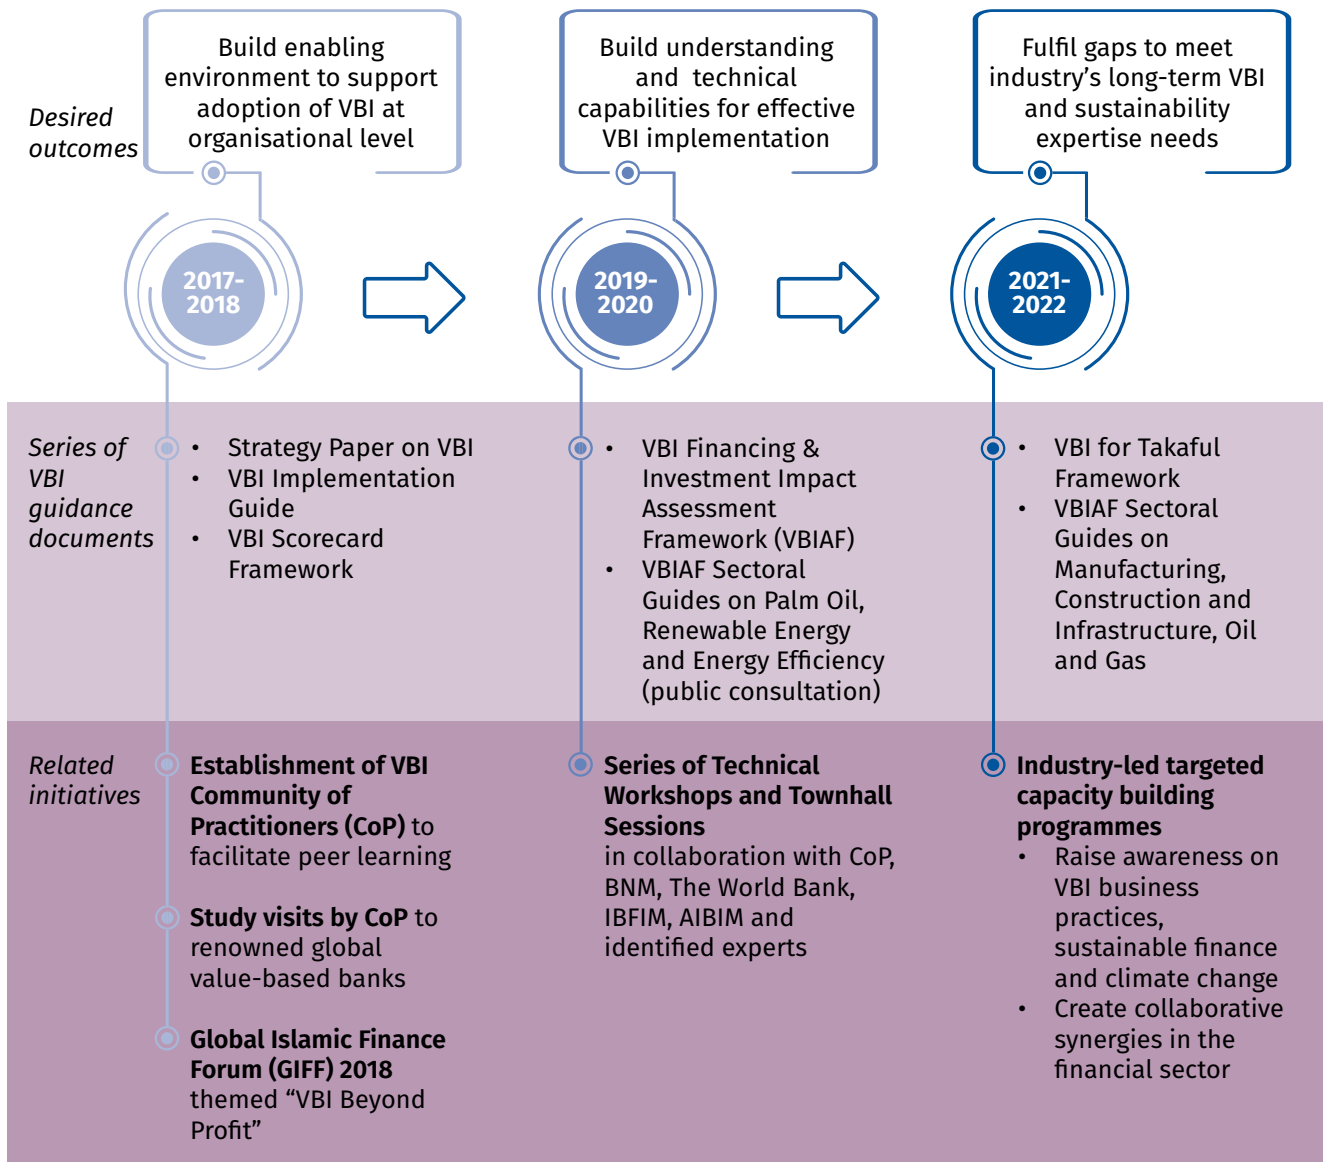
Desired outcomes

Build enabling environment to support adoption of VBI at organisational level

Build understanding and technical capabilities for effective VBI implementation

Fulfil gaps to meet industry's long-term VBI and sustainability expertise needs

2017-2018

2019-2020

2021-2022

Series of VBI guidance documents

- Strategy Paper on VBI
- VBI Implementation Guide
- VBI Scorecard Framework

- VBI Financing & Investment Impact Assessment Framework (VBIAF)
- VBIAF Sectoral Guides on Palm Oil, Renewable Energy and Energy Efficiency (public consultation)

- VBI for Takaful Framework
- VBIAF Sectoral Guides on Manufacturing, Construction and Infrastructure, Oil and Gas

Related initiatives

**Establishment of VBI Community of Practitioners (CoP)** to facilitate peer learning

**Study visits by CoP** to renowned global value-based banks

**Global Islamic Finance Forum (GIFF) 2018** themed "VBI Beyond Profit"

**Series of Technical Workshops and Townhall Sessions** in collaboration with CoP, BNM, The World Bank, IBFIM, AIBIM and identified experts

**Industry-led targeted capacity building programmes**
- Raise awareness on VBI business practices, sustainable finance and climate change
- Create collaborative synergies in the financial sector